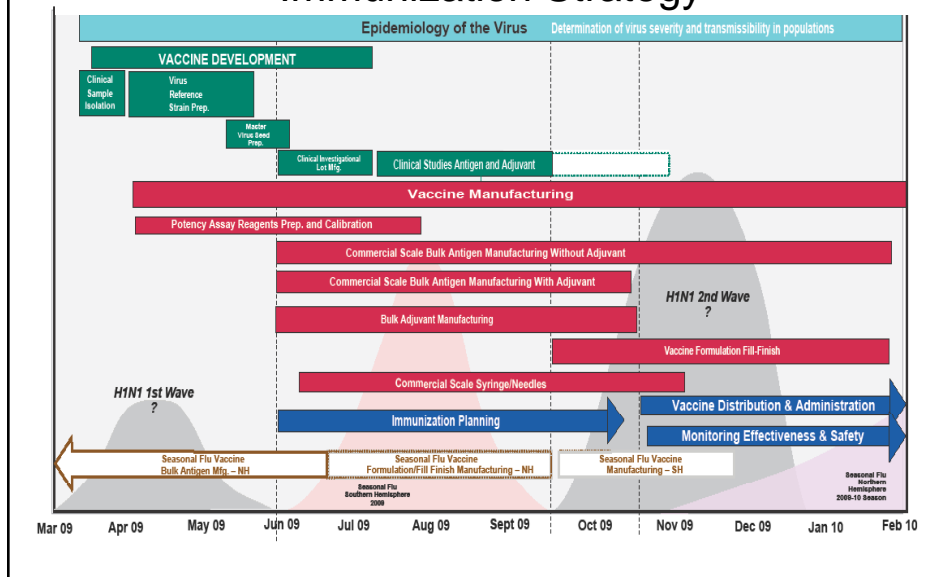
Immunization Strategy

Epidemiology of the Virus

Determination of virus severity and transmissibility in populations

VACCINE DEVELOPMENT

Clinical Sample Isolation

Virus Reference Strain Prep.

Master Virus Seed Prep.

Clinical Investigational Lot Mfg.

Clinical Studies Antigen and Adjuvant

Vaccine Manufacturing

Potency Assay Reagents Prep. and Calibration

Commercial Scale Bulk Antigen Manufacturing Without Adjuvant

Commercial Scale Bulk Antigen Manufacturing With Adjuvant

H1N1 2nd Wave ?

Bulk Adjuvant Manufacturing

Vaccine Formulation Fill-Finish

Commercial Scale Syringe/Needles

H1N1 1st Wave ?

Immunization Planning

Vaccine Distribution & Administration

Monitoring Effectiveness & Safety

Seasonal Flu Vaccine Bulk Antigen Mfg. – NH

Seasonal Flu Vaccine Formulation/Fill Finish Manufacturing – NH

Seasonal Flu Vaccine Manufacturing – SH

Seasonal Flu Southern Hemisphere 2009

Seasonal Flu Northern Hemisphere 2009-10 Season

Mar 09 | Apr 09 | May 09 | Jun 09 | Jul 09 | Aug 09 | Sept 09 | Oct 09 | Nov 09 | Dec 09 | Jan 10 | Feb 10